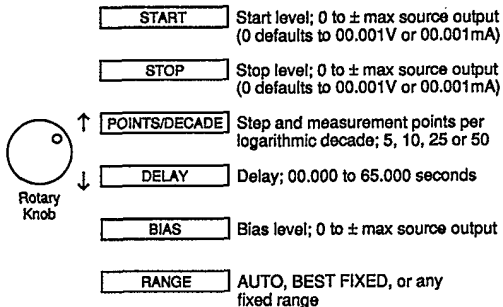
START Start level; 0 to ± max source output (0 defaults to 00.001V or 00.001mA)

STOP Stop level; 0 to ± max source output (0 defaults to 00.001V or 00.001mA)

POINTS/DECADE Step and measurement points per logarithmic decade; 5, 10, 25 or 50

Rotary Knob

DELAY Delay; 00.000 to 65.000 seconds

BIAS Bias level; 0 to ± max source output

RANGE AUTO, BEST FIXED, or any fixed range